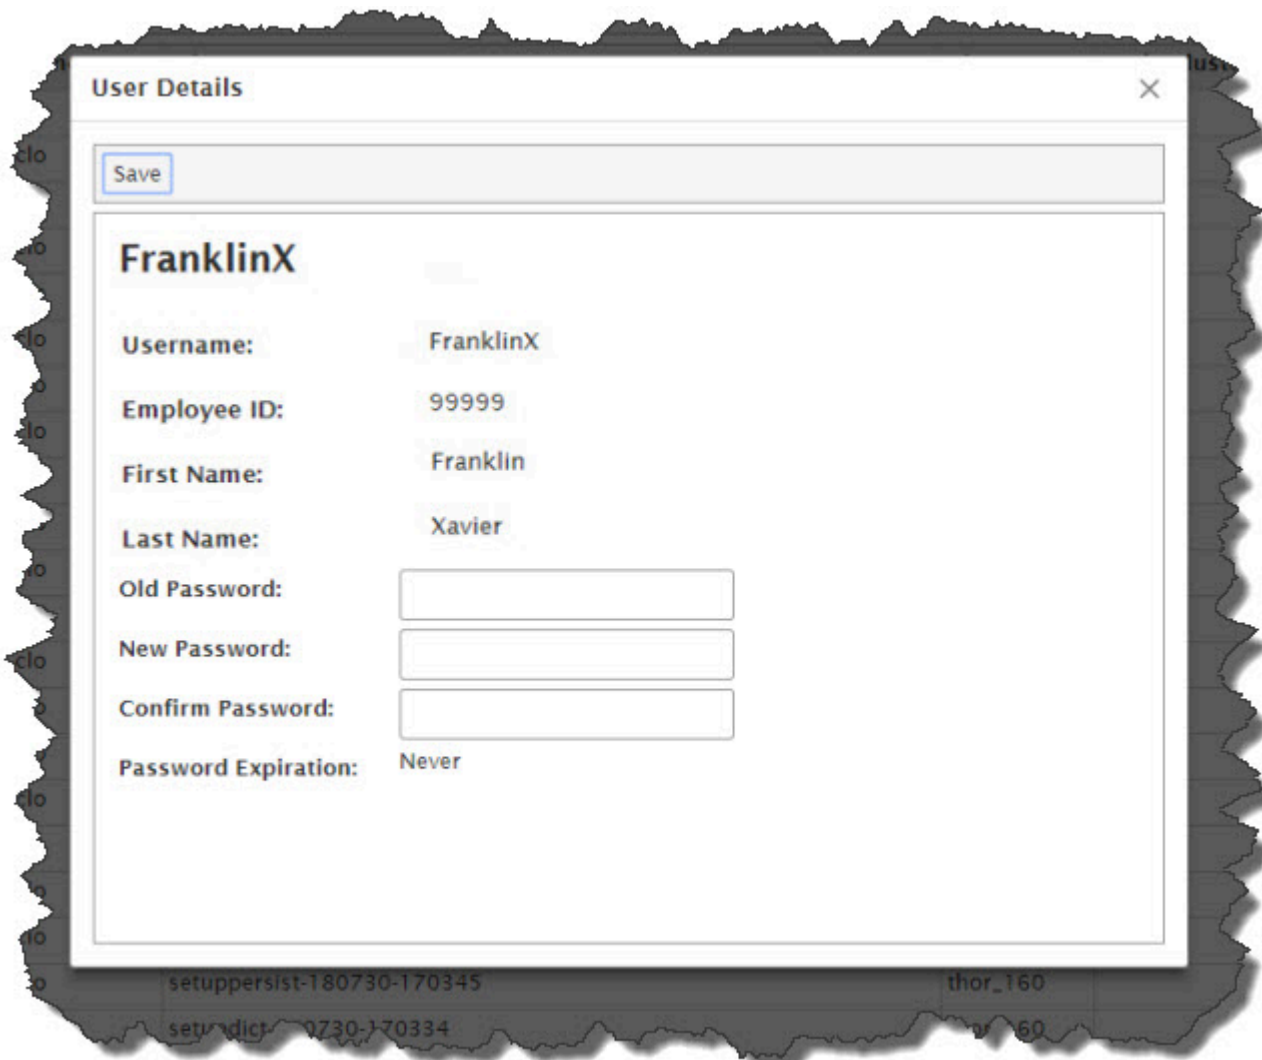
User Details ×

Save

FranklinX

Username: FranklinX

Employee ID: 99999

First Name: Franklin

Last Name: Xavier

Old Password:

New Password:

Confirm Password:

Password Expiration: Never

setuppersist-180730-170345 thor_160

set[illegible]0730-170334 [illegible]60